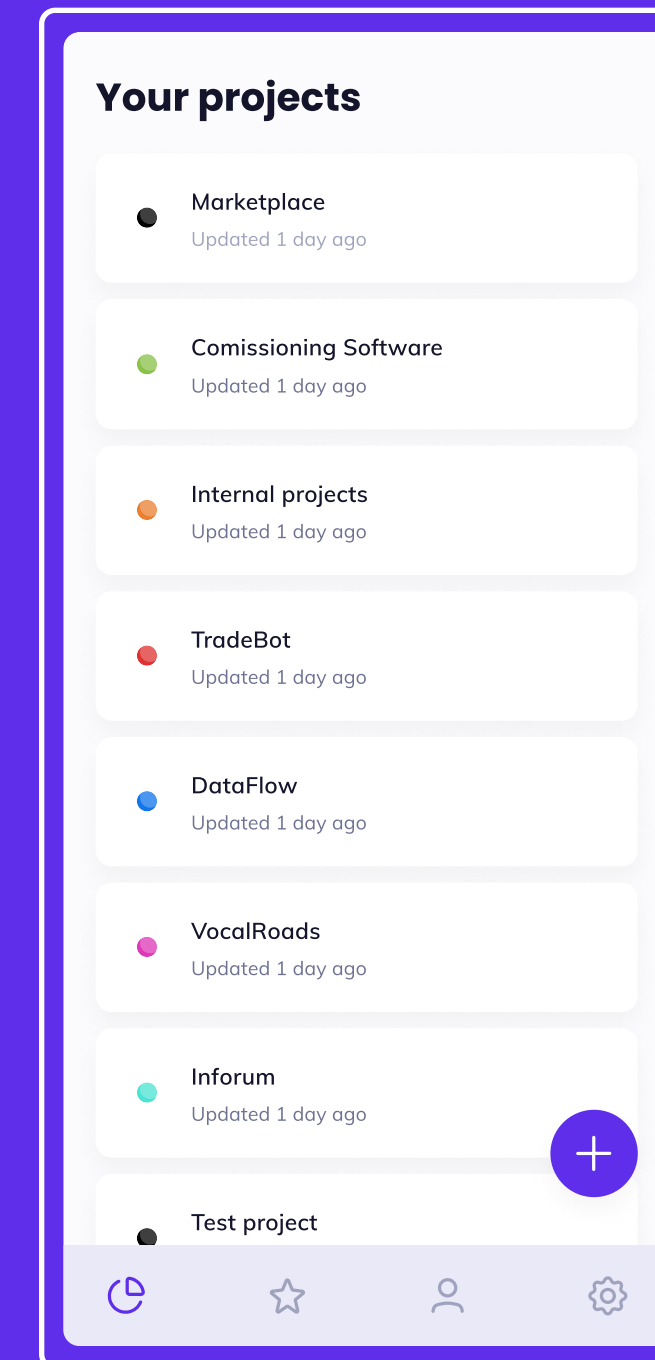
Your projects

Marketplace
Updated 1 day ago

Comissioning Software
Updated 1 day ago

Internal projects
Updated 1 day ago

TradeBot
Updated 1 day ago

DataFlow
Updated 1 day ago

VocalRoads
Updated 1 day ago

Inforum
Updated 1 day ago

Test project